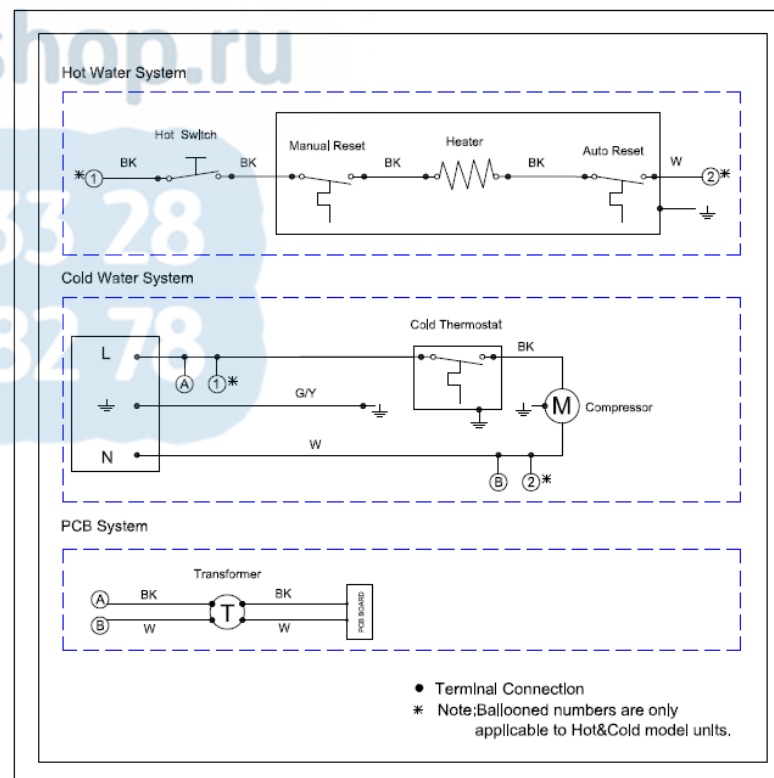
shop.ru

53 28
32 78

Hot Water System

Hot Switch

$*$1 BK BK

Manual Reset BK Heater BK Auto Reset W

2$*$

Cold Water System

Cold Thermostat

L BK

A 1$*$

G/Y

M Compressor

N W

B 2$*$

PCB System

Transformer

A BK T BK PCB BOARD

B W W

● Terminal Connection

$*$ Note;Ballooned numbers are only applicable to Hot&Cold model units.